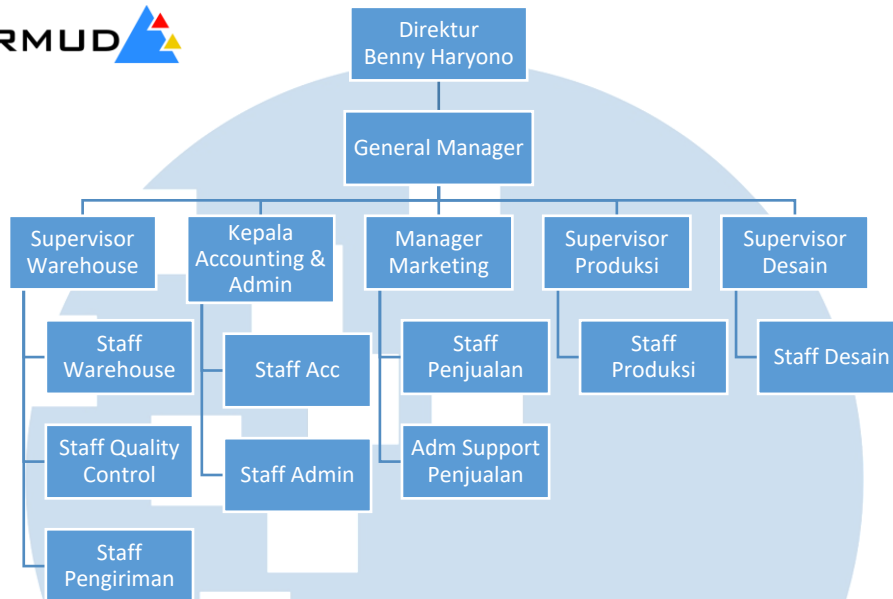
RMUD

Direktur
Benny Haryono

General Manager

Supervisor Warehouse

Staff Warehouse

Staff Quality Control

Staff Pengiriman

Kepala Accounting & Admin

Staff Acc

Staff Admin

Manager Marketing

Staff Penjualan

Adm Support Penjualan

Supervisor Produksi

Staff Produksi

Supervisor Desain

Staff Desain